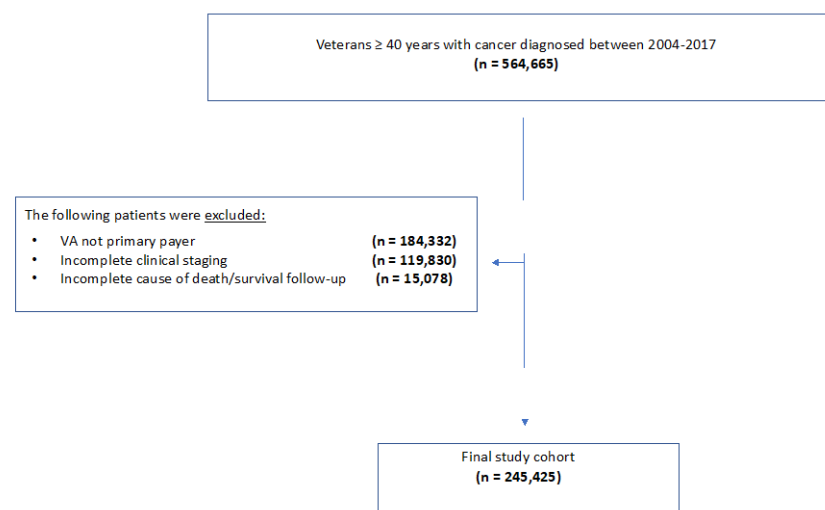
Veterans ≥ 40 years with cancer diagnosed between 2004-2017
**(n = 564,665)**

The following patients were excluded:

- VA not primary payer **(n = 184,332)**
- Incomplete clinical staging **(n = 119,830)**
- Incomplete cause of death/survival follow-up **(n = 15,078)**

Final study cohort
**(n = 245,425)**